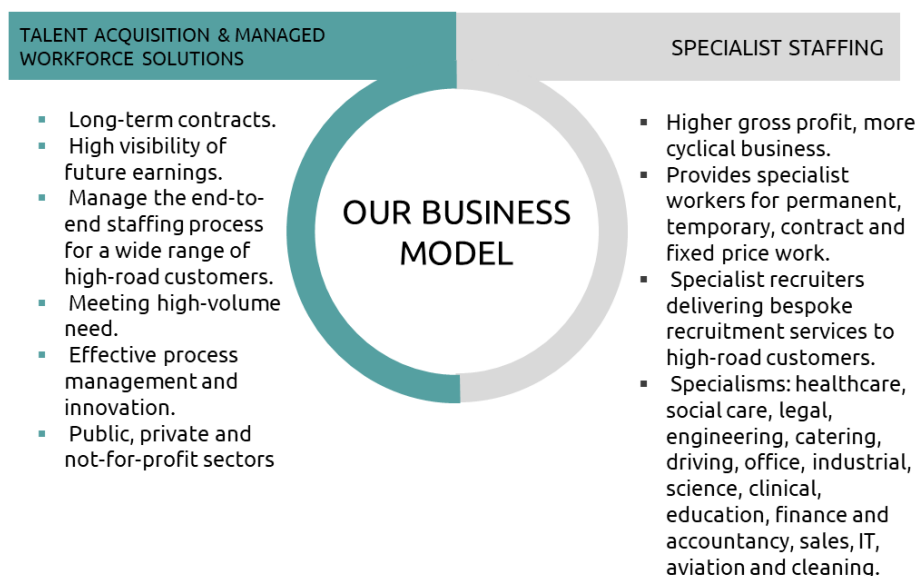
TALENT ACQUISITION & MANAGED WORKFORCE SOLUTIONS

- Long-term contracts.
- High visibility of future earnings.
- Manage the end-to-end staffing process for a wide range of high-road customers.
- Meeting high-volume need.
- Effective process management and innovation.
- Public, private and not-for-profit sectors

OUR BUSINESS MODEL

SPECIALIST STAFFING

- Higher gross profit, more cyclical business.
- Provides specialist workers for permanent, temporary, contract and fixed price work.
- Specialist recruiters delivering bespoke recruitment services to high-road customers.
- Specialisms: healthcare, social care, legal, engineering, catering, driving, office, industrial, science, clinical, education, finance and accountancy, sales, IT, aviation and cleaning.